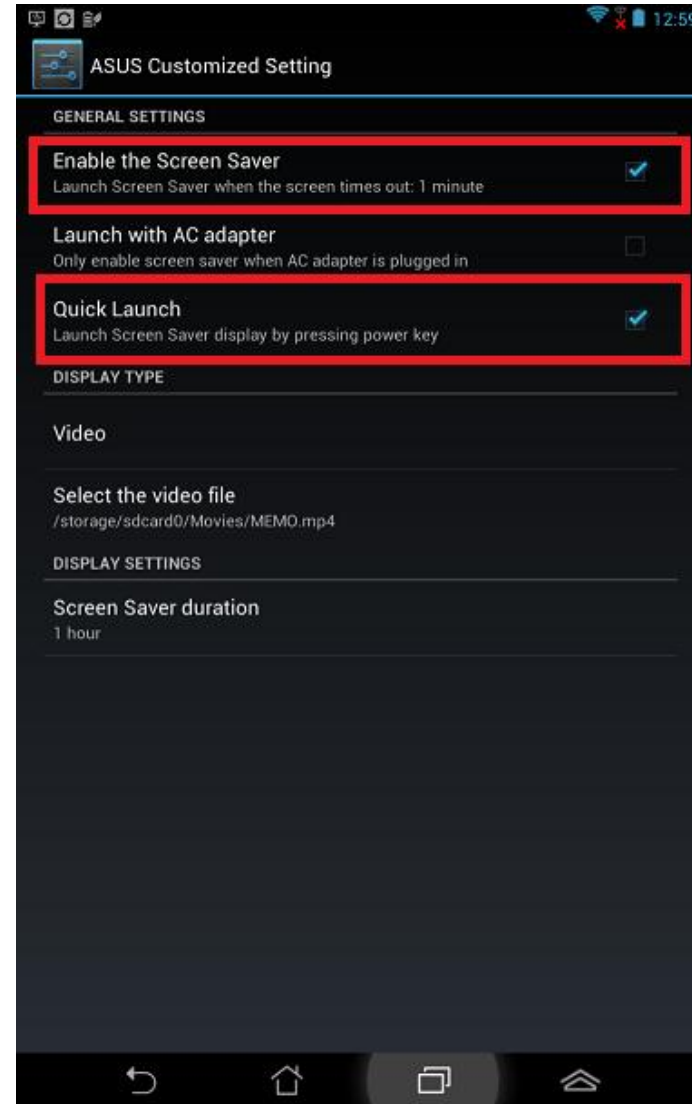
12:5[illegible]

ASUS Customized Setting

GENERAL SETTINGS

Enable the Screen Saver
Launch Screen Saver when the screen times out: 1 minute

Launch with AC adapter
Only enable screen saver when AC adapter is plugged in

Quick Launch
Launch Screen Saver display by pressing power key

DISPLAY TYPE

Video

Select the video file
/storage/sdcard0/Movies/MEMO.mp4

DISPLAY SETTINGS

Screen Saver duration
1 hour